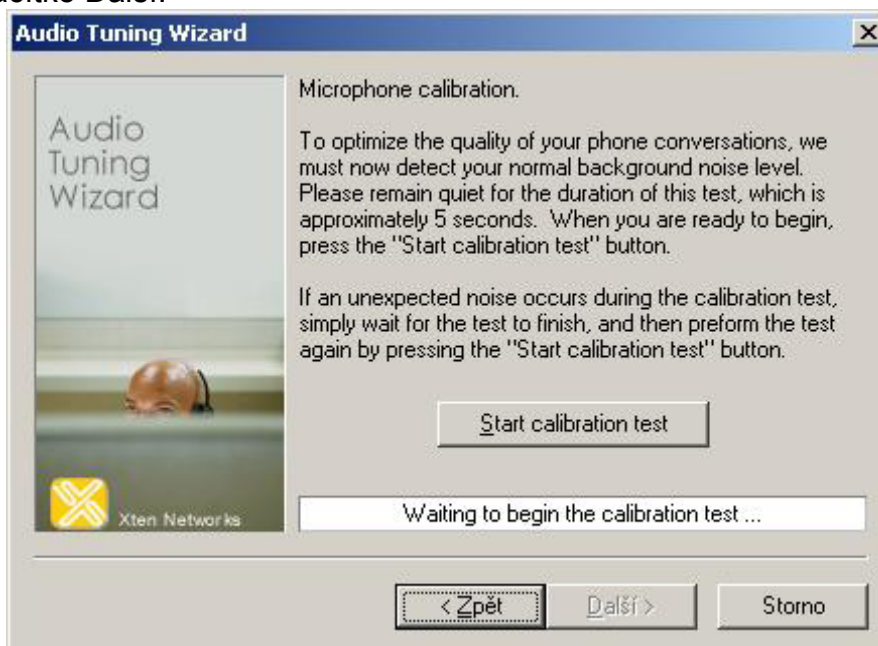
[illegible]

Audio Tuning Wizard

Audio Tuning Wizard

Microphone calibration.

To optimize the quality of your phone conversations, we must now detect your normal background noise level. Please remain quiet for the duration of this test, which is approximately 5 seconds. When you are ready to begin, press the "Start calibration test" button.

If an unexpected noise occurs during the calibration test, simply wait for the test to finish, and then preform the test again by pressing the "Start calibration test" button.

Start calibration test

Xten Networks

Waiting to begin the calibration test ...

< Zpět

Další >

Storno